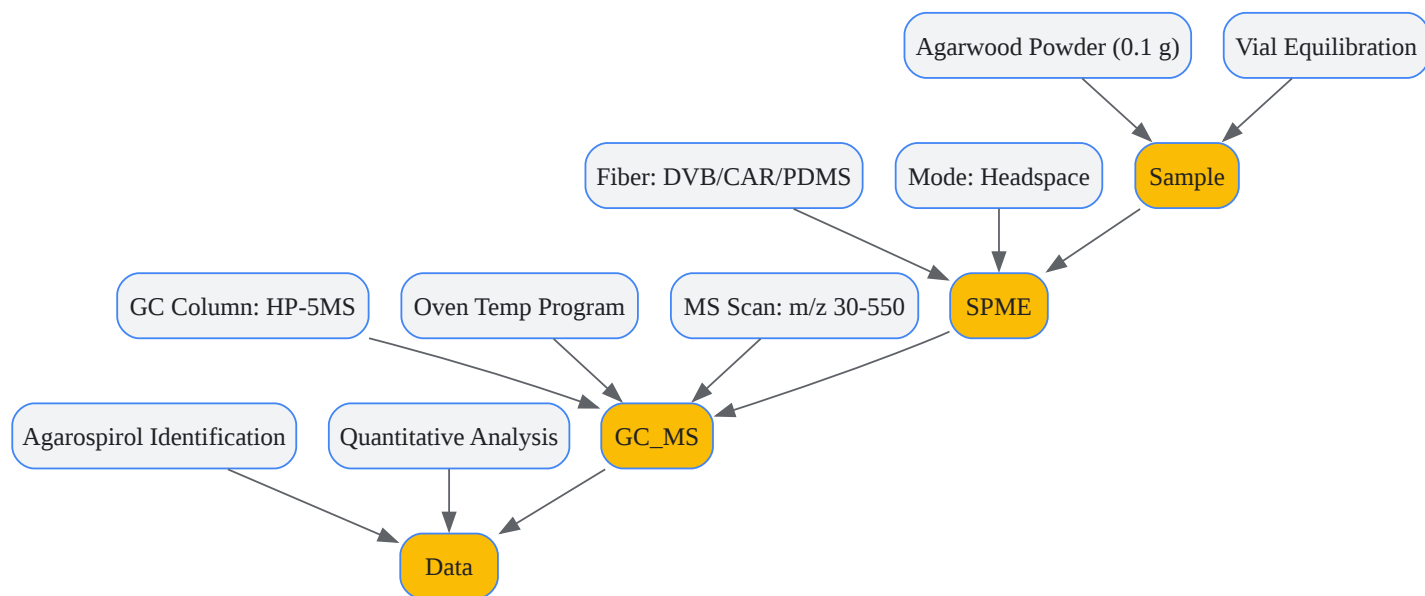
Agarwood Powder (0.1 g)

Vial Equilibration

Fiber: DVB/CAR/PDMS

Mode: Headspace

Sample

GC Column: HP-5MS

Oven Temp Program

MS Scan: m/z 30-550

SPME

Agarospirol Identification

Quantitative Analysis

GC_MS

Data